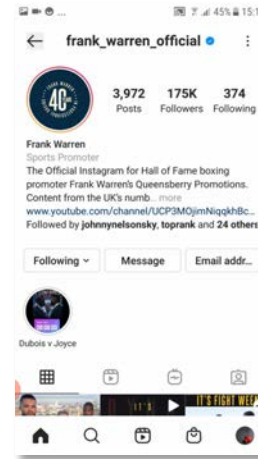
45% 15:1

frank_warren_official

40

3,972 Posts
175K Followers
374 Following

Frank Warren
Sports Promoter
The Official Instagram for Hall of Fame boxing promoter Frank Warren's Queensberry Promotions. Content from the UK's numb... more
www.youtube.com/channel/UCP3MOjimNiqqkhBc...
Followed by johnnynelsonsky, toprank and 24 others

Following
Message
Email addr...

Dubois v Joyce

IT'S FIGHT WEE